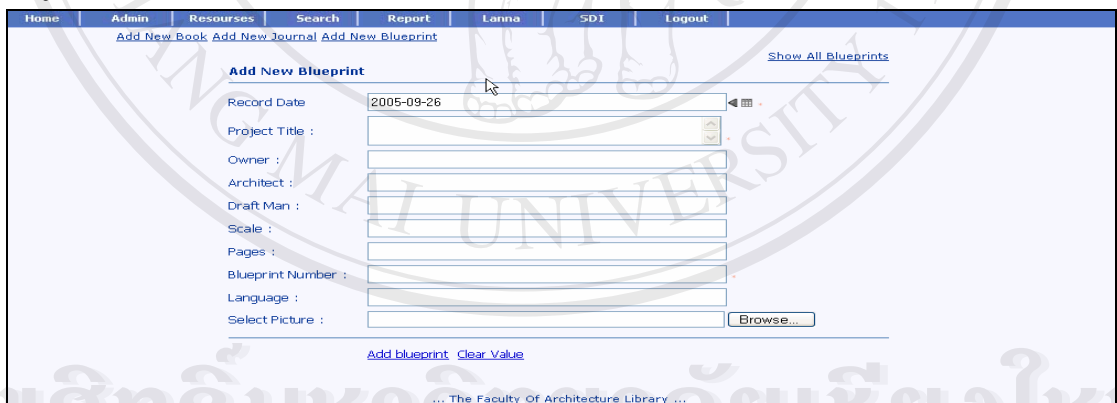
Home | Admin | Resourses | Search | Report | Lanna | SDI | Logout

Add New Book Add New Journal Add New Blueprint

Show All Blueprints

Add New Blueprint

Record Date 2005-09-26

Project Title :

Owner :

Architect :

Draft Man :

Scale :

Pages :

Blueprint Number :

Language :

Select Picture : Browse...

Add blueprint Clear Value

... The Faculty Of Architecture Library ...